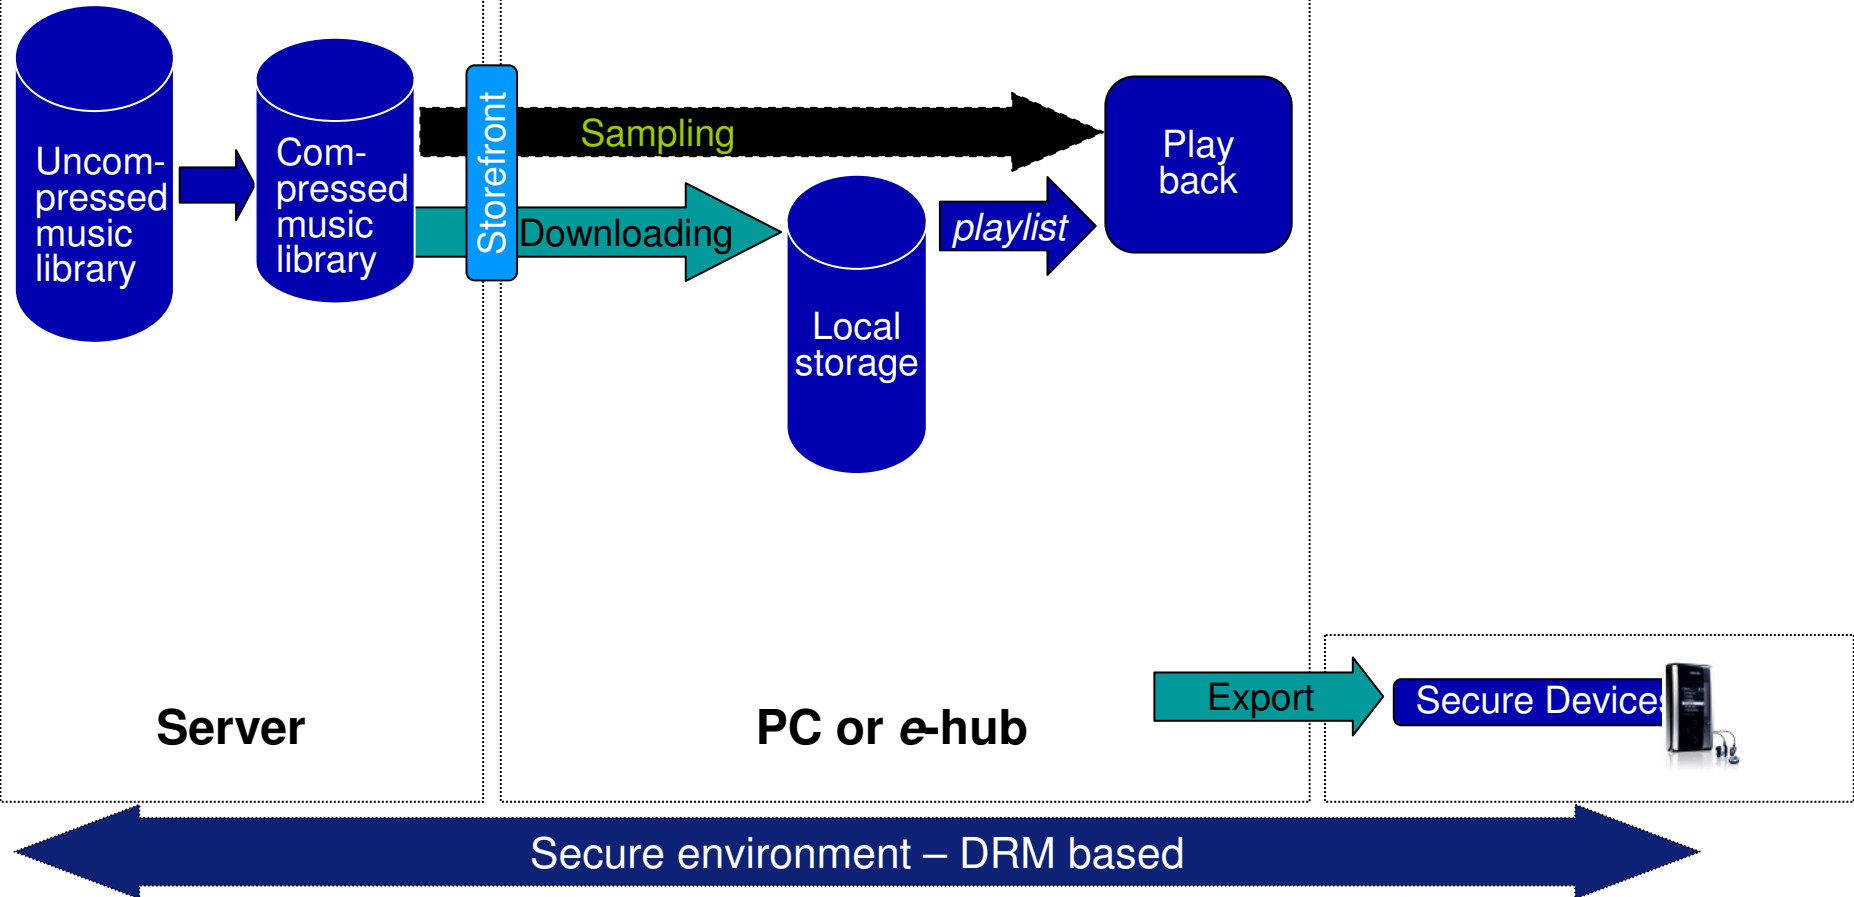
Uncompressed music library

Compressed music library

Storefront

Sampling

Downloading

Play back

Local storage

playlist

Server

PC or *e*-hub

Export

Secure Devices

Secure environment – DRM based